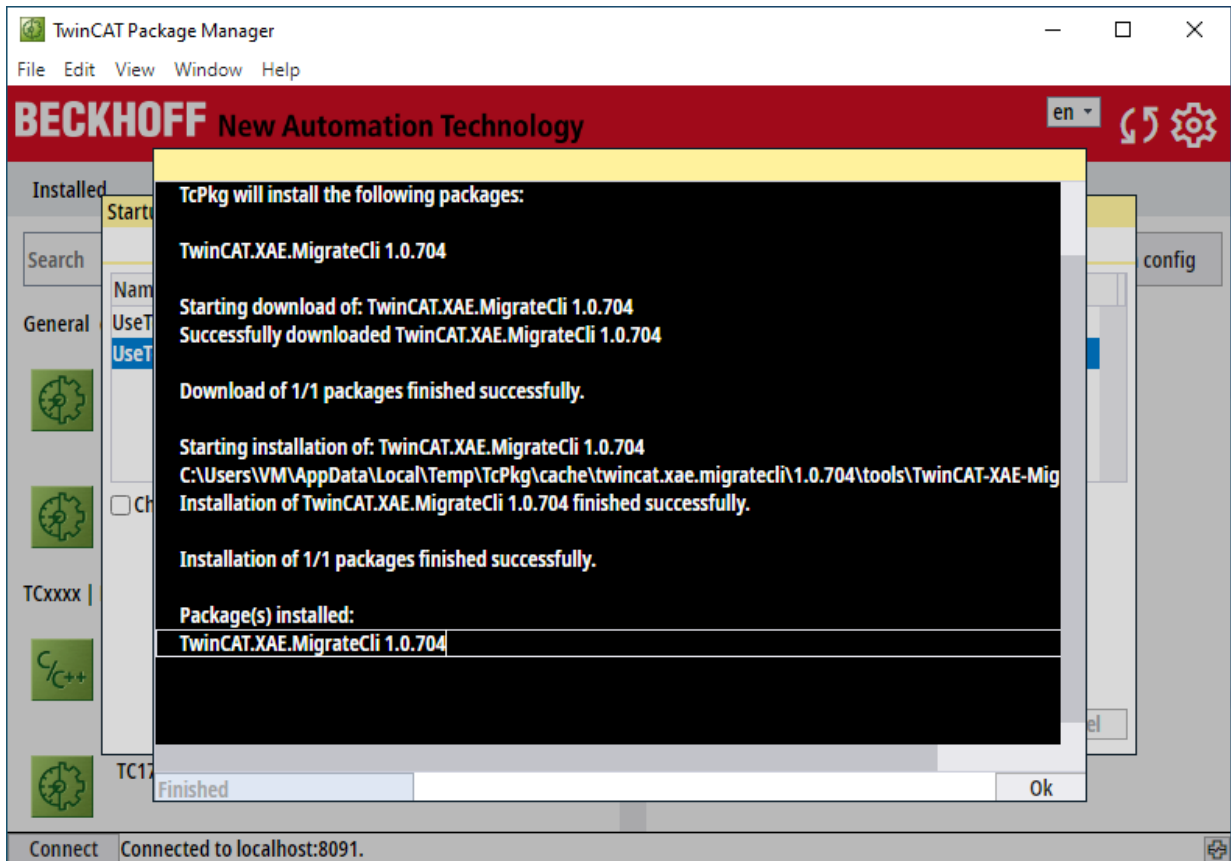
TwinCAT Package Manager

File Edit View Window Help

BECKHOFF New Automation Technology

en

Installed

Startu

Search

config

Nam

UseT

UseT

General

Ch

TCxxxx |

TC17

TcPkg will install the following packages:

TwinCAT.XAE.MigrateCli 1.0.704

Starting download of: TwinCAT.XAE.MigrateCli 1.0.704
Successfully downloaded TwinCAT.XAE.MigrateCli 1.0.704

Download of 1/1 packages finished successfully.

Starting installation of: TwinCAT.XAE.MigrateCli 1.0.704
C:\Users\VM\AppData\Local\Temp\TcPkg\cache\twincat.xae.migratecli\1.0.704\tools\TwinCAT-XAE-Mig
Installation of TwinCAT.XAE.MigrateCli 1.0.704 finished successfully.

Installation of 1/1 packages finished successfully.

Package(s) installed:
TwinCAT.XAE.MigrateCli 1.0.704

Finished

Ok

el

Connect Connected to localhost:8091.